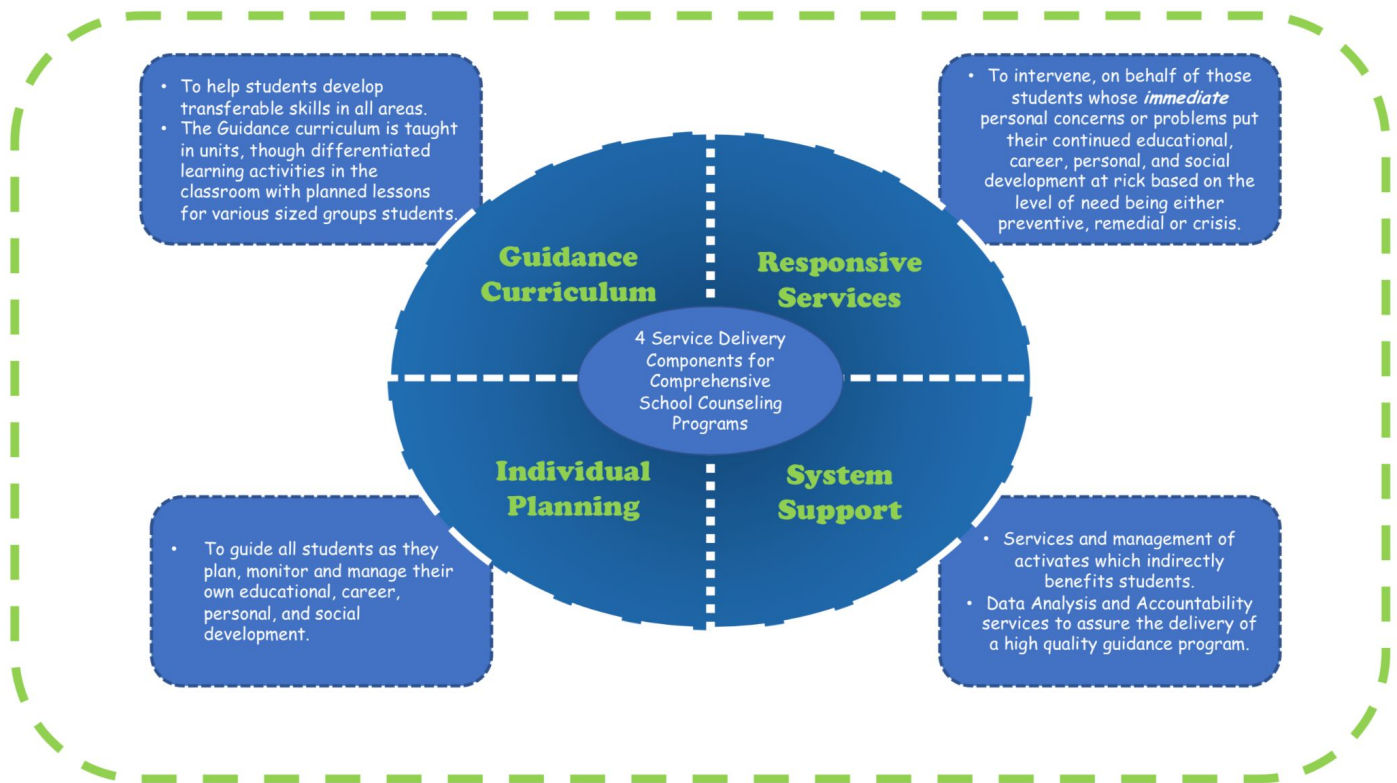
• To help students develop transferable skills in all areas.
• The Guidance curriculum is taught in units, though differentiated learning activities in the classroom with planned lessons for various sized groups students.

• To intervene, on behalf of those students whose *immediate* personal concerns or problems put their continued educational, career, personal, and social development at rick based on the level of need being either preventive, remedial or crisis.

Guidance Curriculum

Responsive Services

4 Service Delivery Components for Comprehensive School Counseling Programs

Individual Planning

System Support

• To guide all students as they plan, monitor and manage their own educational, career, personal, and social development.

• Services and management of activates which indirectly benefits students.
• Data Analysis and Accountability services to assure the delivery of a high quality guidance program.